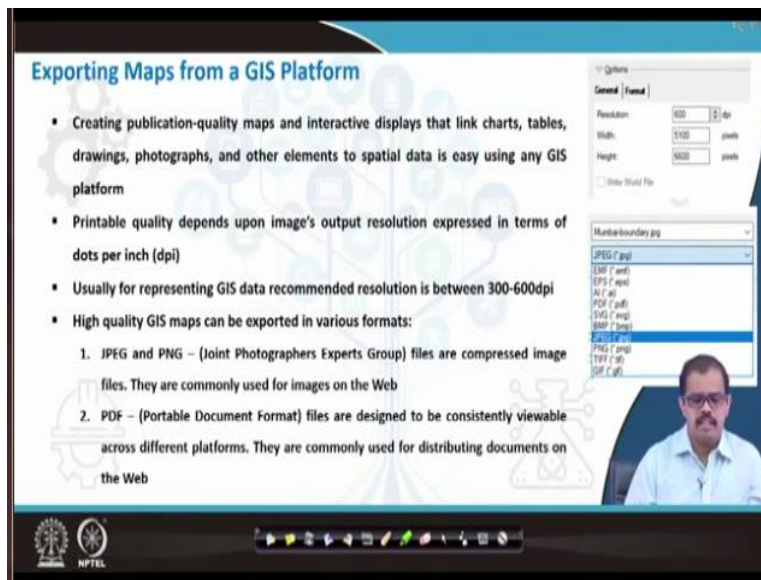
Exporting Maps from a GIS Platform

• Creating publication-quality maps and interactive displays that link charts, tables, drawings, photographs, and other elements to spatial data is easy using any GIS platform

• Printable quality depends upon image's output resolution expressed in terms of dots per inch (dpi)

• Usually for representing GIS data recommended resolution is between 300-600dpi

• High quality GIS maps can be exported in various formats:

1. JPEG and PNG – (Joint Photographers Experts Group) files are compressed image files. They are commonly used for images on the Web

2. PDF – (Portable Document Format) files are designed to be consistently viewable across different platforms. They are commonly used for distributing documents on the Web

Options
General Format
Resolution: 600 dpi
Width: 5100 pixels
Height: 6600 pixels
Write World File

Mumbai-boundary.jpg
JPEG (*.jpg)
EMF (*.emf)
EPS (*.eps)
AI (*.ai)
PDF (*.pdf)
SVG (*.svg)
BMP (*.bmp)
JPEG (*.jpg)
PNG (*.png)
TIFF (*.tif)
GIF (*.gif)

NPTEL